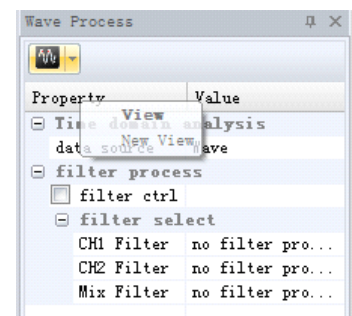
Wave Process

| Property | Value |
|---|---|
| ⊟ Time domain analysis | |
| data source | wave |
| ⊟ filter process | |
| filter ctrl | |
| ⊟ filter select | |
| CH1 Filter | no filter pro... |
| CH2 Filter | no filter pro... |
| Mix Filter | no filter pro... |

View
New View